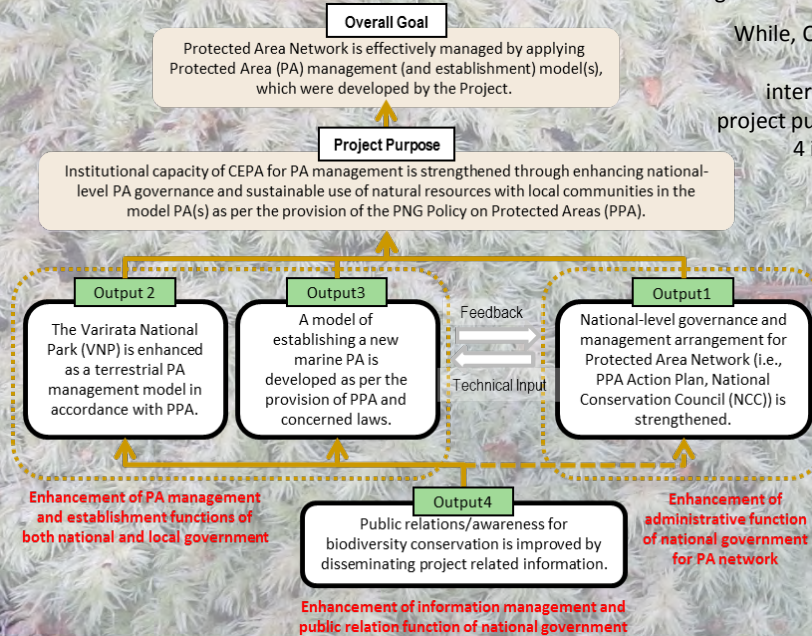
Overall Goal

Protected Area Network is effectively managed by applying Protected Area (PA) management (and establishment) model(s), which were developed by the Project.

While, C

inter

project pu

4

Project Purpose

Institutional capacity of CEPA for PA management is strengthened through enhancing national-level PA governance and sustainable use of natural resources with local communities in the model PA(s) as per the provision of the PNG Policy on Protected Areas (PPA).

Output 2

The Varirata National Park (VNP) is enhanced as a terrestrial PA management model in accordance with PPA.

Output3

A model of establishing a new marine PA is developed as per the provision of PPA and concerned laws.

Feedback

Technical Input

Output1

National-level governance and management arrangement for Protected Area Network (i.e., PPA Action Plan, National Conservation Council (NCC)) is strengthened.

Enhancement of PA management and establishment functions of both national and local government

Output4

Public relations/awareness for biodiversity conservation is improved by disseminating project related information.

Enhancement of administrative function of national government for PA network

Enhancement of information management and public relation function of national government